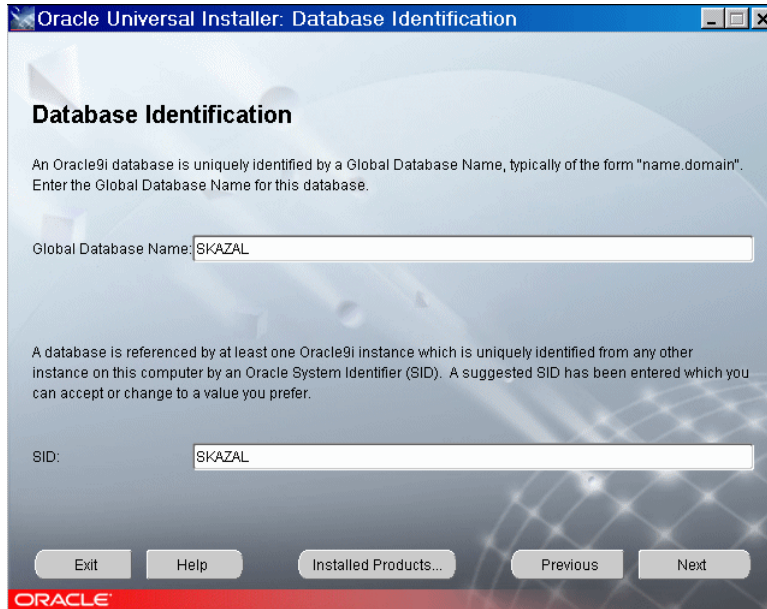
Oracle Universal Installer: Database Identification

Database Identification

An Oracle9i database is uniquely identified by a Global Database Name, typically of the form "name.domain". Enter the Global Database Name for this database.

Global Database Name: SKAZAL

A database is referenced by at least one Oracle9i instance which is uniquely identified from any other instance on this computer by an Oracle System Identifier (SID). A suggested SID has been entered which you can accept or change to a value you prefer.

SID: SKAZAL

Exit Help Installed Products... Previous Next

ORACLE